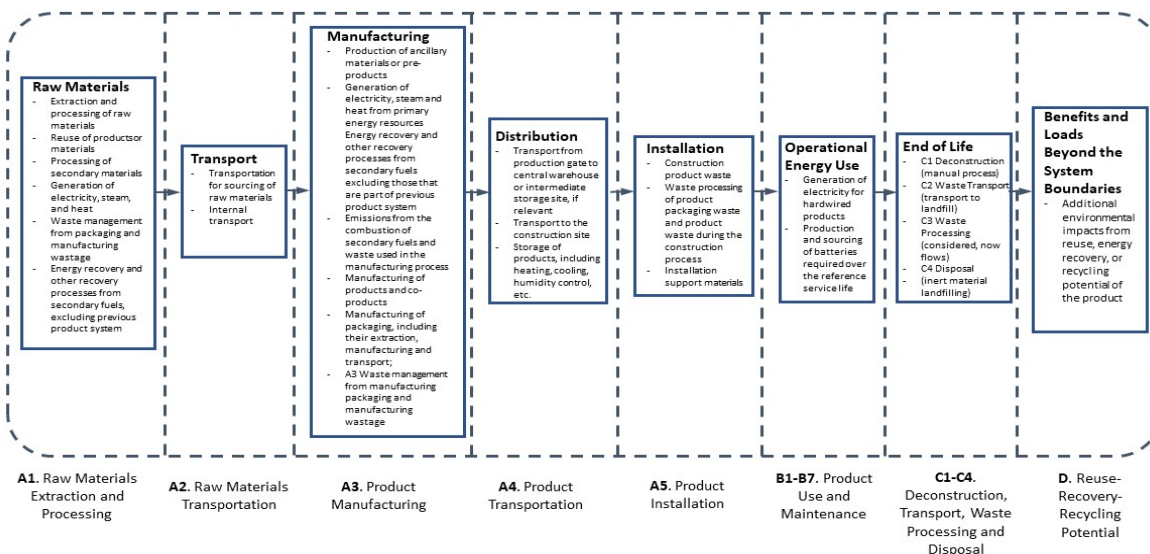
Raw Materials
- Extraction and processing of raw materials
- Reuse of productsor materials
- Processing of secondary materials
- Generation of electricity, steam, and heat
- Waste management from packaging and manufacturing wastage
- Energy recovery and other recovery processes from secondary fuels, excluding previous product system

Transport
- Transportation for sourcing of raw materials
- Internal transport

Manufacturing
- Production of ancillary materials or pre-products
- Generation of electricity, steam and heat from primary energy resources Energy recovery and other recovery processes from secondary fuels excluding those that are part of previous product system
- Emissions from the combustion of secondary fuels and waste used in the manufacturing process
- Manufacturing of products and co-products
- Manufacturing of packaging, including their extraction, manufacturing and transport;
- A3 Waste management from manufacturing packaging and manufacturing wastage

Distribution
- Transport from production gate to central warehouse or intermediate storage site, if relevant
- Transport to the construction site
- Storage of products, including heating, cooling, humidity control, etc.

Installation
- Construction product waste
- Waste processing of product packaging waste and product waste during the construction process
- Installation support materials

Operational Energy Use
- Generation of electricity for hardwired products
- Production and sourcing of batteries required over the reference service life

End of Life
- C1 Deconstruction (manual process)
- C2 Waste Transport (transport to landfill)
- C3 Waste Processing (considered, now flows)
- C4 Disposal
- (inert material landfilling)

Benefits and Loads Beyond the System Boundaries
- Additional environmental impacts from reuse, energy recovery, or recycling potential of the product

A1. Raw Materials Extraction and Processing

A2. Raw Materials Transportation

A3. Product Manufacturing

A4. Product Transportation

A5. Product Installation

B1-B7. Product Use and Maintenance

C1-C4. Deconstruction, Transport, Waste Processing and Disposal

D. Reuse-Recovery-Recycling Potential